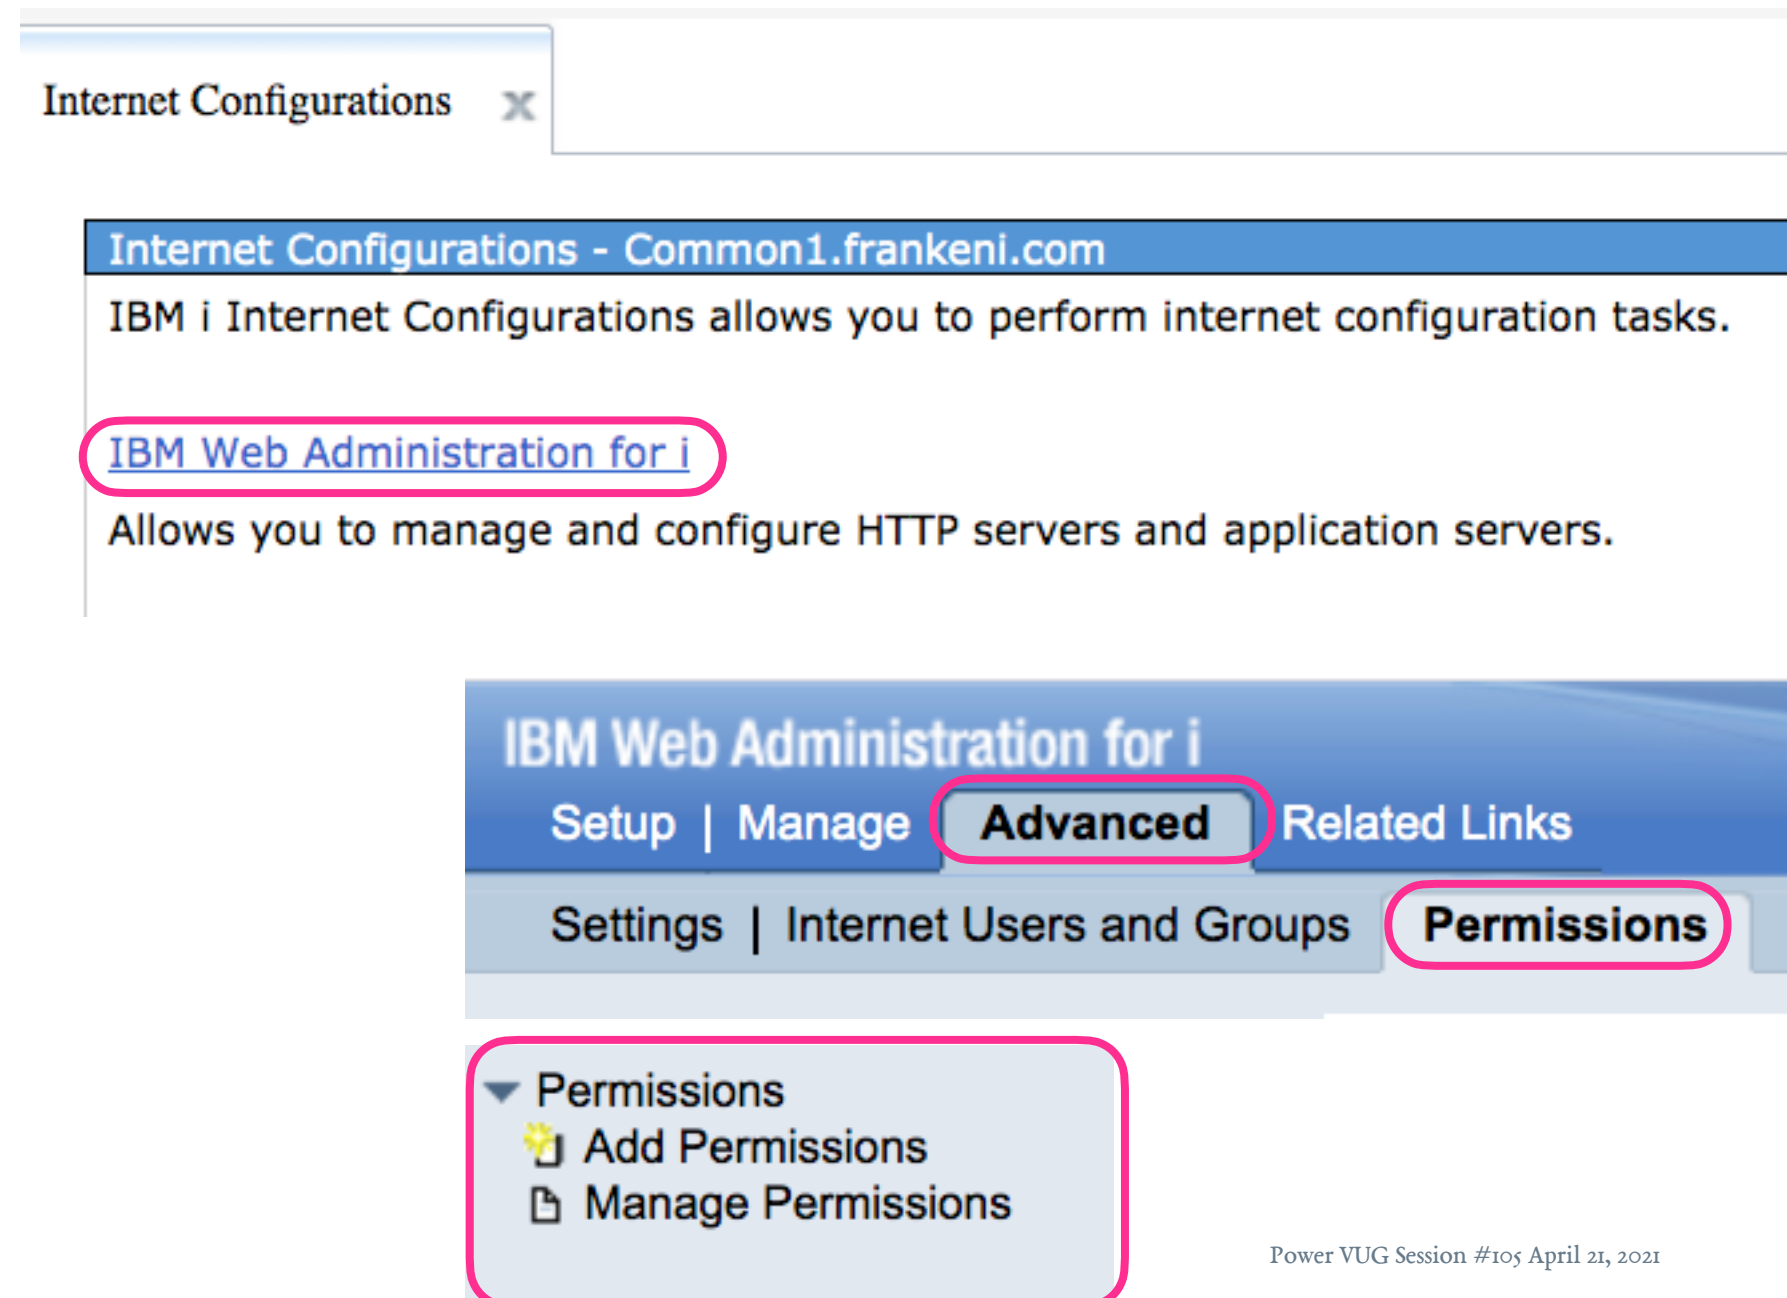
Internet Configurations ✕

Internet Configurations - Common1.frankeni.com

IBM i Internet Configurations allows you to perform internet configuration tasks.

IBM Web Administration for i

Allows you to manage and configure HTTP servers and application servers.

IBM Web Administration for i

Setup | Manage | Advanced | Related Links

Settings | Internet Users and Groups | Permissions

Permissions
Add Permissions
Manage Permissions

Power VUG Session #105 April 21, 2021